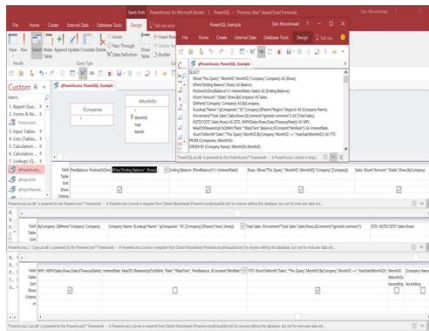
Query Tools PowerAccess for Microsoft Access PowerSQL - "Previous Row" based Excel formulas Dan Moorehead

File Home Create External Data Database Tools Design Tell me

View Run Select Make Append Update Crosstab Delete Table

Results Query Type

Custom
Search...
1. Report Que...
2. Forms & Re...
3. Expressions...
4. Input Tables
5. Calculation...
6. Calculation...
7. Lookups (Q...

qPowerAccess_PowerSQL_Example

tCompanies
tMonthEnds
MonthEnd
Month

PowerSQL Example

File Home Create External Data Database Tools Design Tell me Dan Moorehead

qPowerAccess_PowerSQL_Example

SELECT
tRow("This Query","MonthID",[MonthID],"Company",[Company]) AS [Row],
[Prev]("Ending Balance",[Row]) AS Balance,
Round(nz([EndBalance]*(1+InterestRate/ Sales) AS [Ending Balance],
tSum("Amount","Sales",Row,[Company])
[tWhere]("Company",[Company]) AS [Company],
tLookup("Name","tE Company",[Region]="Region] AS [Company Name],
tIncrement("Total Sales",[Sales],[Row]) AS [Total Sales],
NGTD/"QTD" Sales [Row]) AS QTD, tNPV(Sales,[Rate],[PreviousRate]) AS NPV,
Max(tDS(Balance)),[InMonth] "Rate","[RateTerm" [Balance],tCount("Member") AS InterestRate,
tQueryToMonth("Sales","This Query",[MonthID],[Company],"MonthID") AS YTD
FROM tCompanies, [MonthEnds]
ORDER BY [Company],[MonthID]];

Field: PrevBalance: PrevIsnOther Prev("Ending Balance",[Row]) Ending Balance: [PrevBalance]*(1+[InterestRate]) Row: tRow("This Query","MonthID",[MonthID],"Company",[Company]) Sales: tSum("Amount","Sales",Row,[Company])
Table:
Sort:
Show:
Criteria:
or:

Field: Company: [tWhere]("Company",[Company]) Company Name: tLookup("Name","tCompany","[Where]=Total Sales: tIncrement("Total Sales",[Sales],[Row]) QTD: NQTD("QTD",[Sales],[Row])
Table:
Sort:
Show:
Criteria:
or:

Field: NPV: tNPV(Sales,[Rate],[PreviousRate]) InterestRate: Max(tDS(Balance)),[InMonth] "Rate","RateTerm",[Balance], tCount("Member") YTD: tQueryToMonth("Sales","This Query",[MonthID],[Company],"MonthID") MonthID Month
Table:
Sort: Ascending Ascending
Show:
Criteria:
or:

PowerAccess_ExcelQL is powered by the PowerAccess™ Framework - A PowerAccess License is required from Daniel Moorehead (PowerAccess@outlook.com) for anyone editing the database, but not for end user data entry.